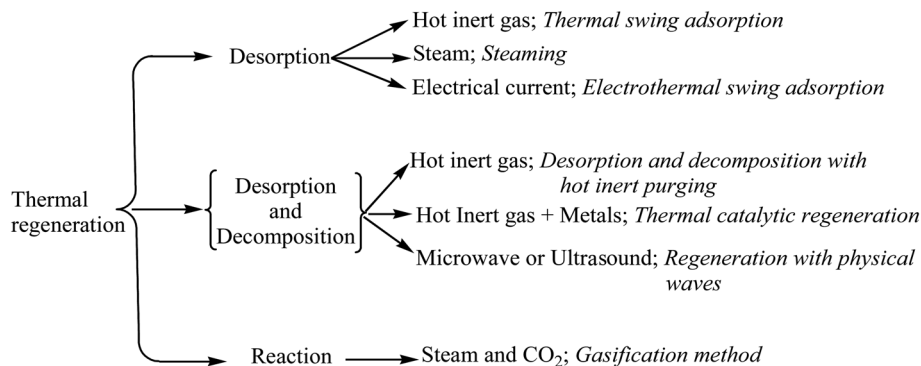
Thermal regeneration

Desorption

Hot inert gas; Thermal swing adsorption

Steam; Steaming

Electrical current; Electrothermal swing adsorption

Desorption and Decomposition

Hot inert gas; Desorption and decomposition with hot inert purging

Hot Inert gas + Metals; Thermal catalytic regeneration

Microwave or Ultrasound; Regeneration with physical waves

Reaction

Steam and $CO_2$; Gasification method